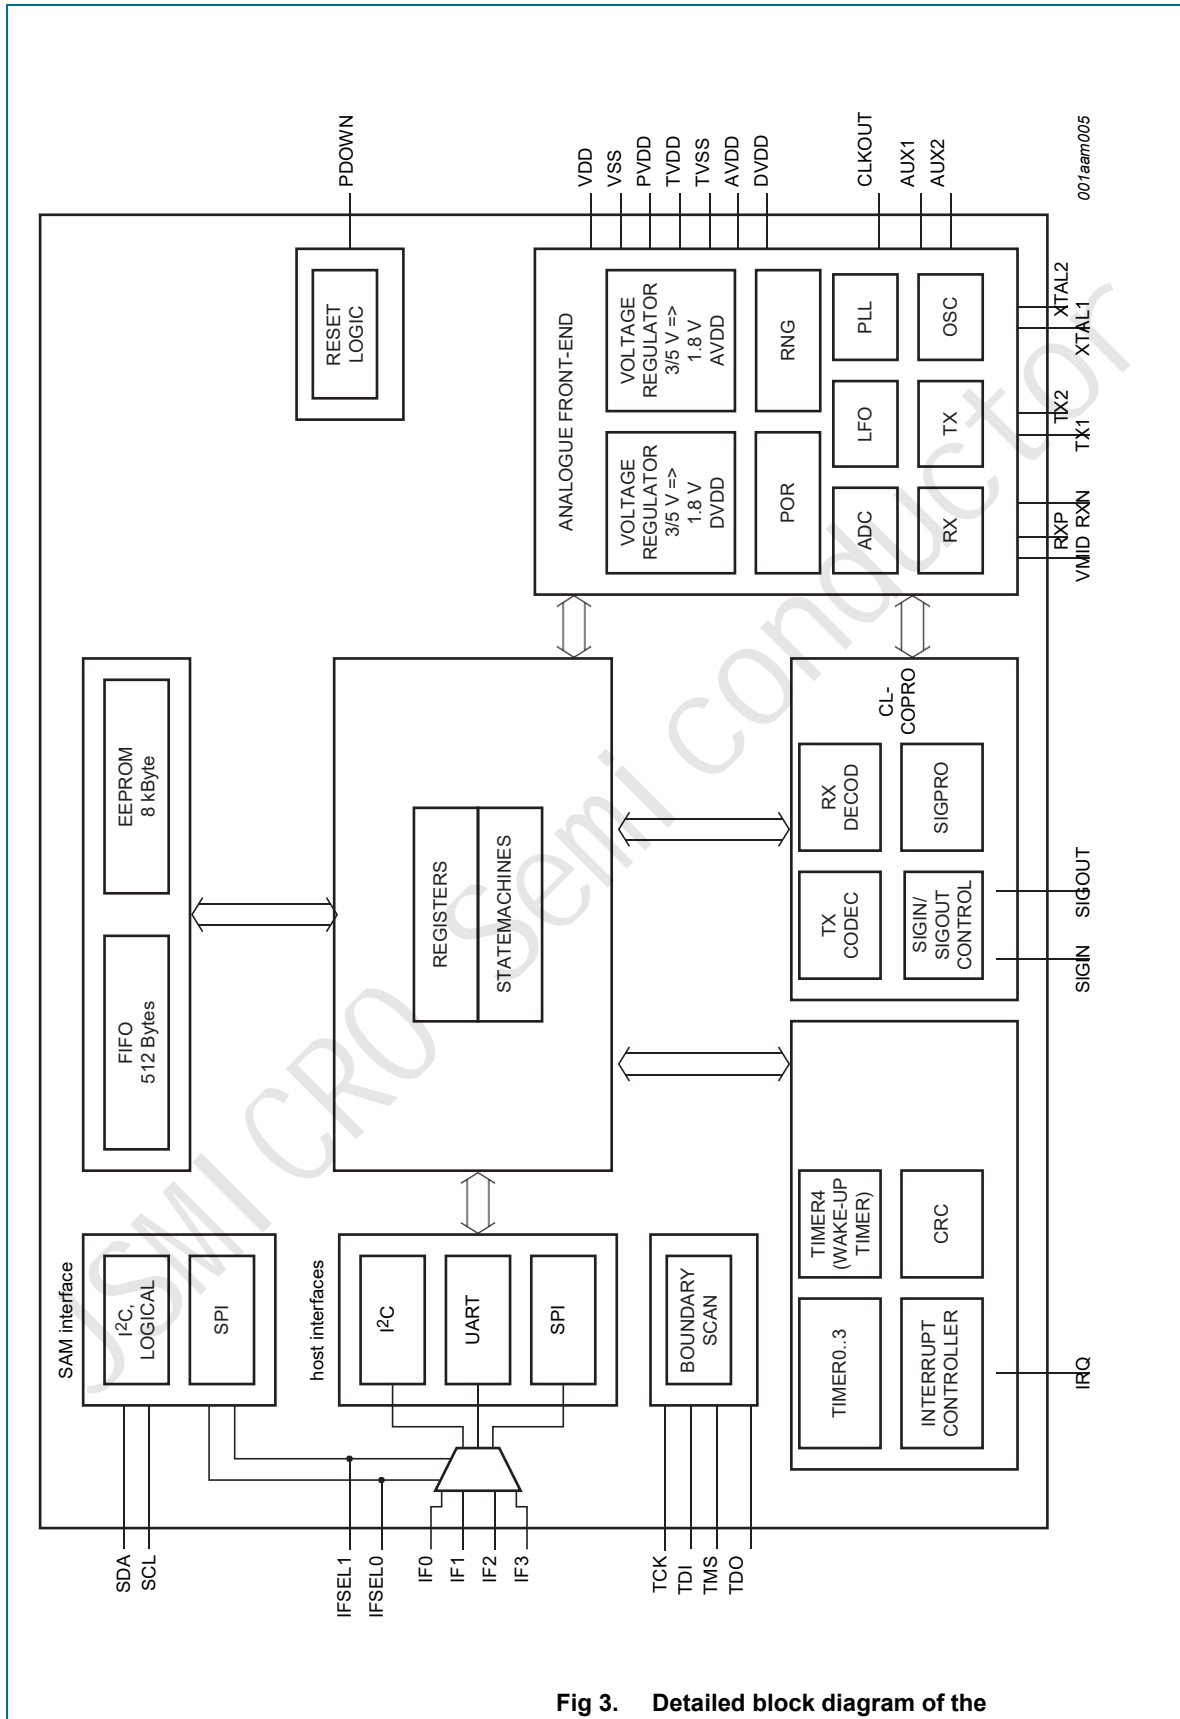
PDOWN

VDD
VSS
PVDD
TVDD
TVSS
AVDD
DVDD

CLKOUT
AUX1
AUX2

001aam005

RESET LOGIC

ANALOGUE FRONT-END

VOLTAGE REGULATOR 3/5 V => 1.8 V AVDD

VOLTAGE REGULATOR 3/5 V => 1.8 V DVDD

RNG

POR

PLL

OSC

LFO

TX

ADC

RX

XTAL2
XTAL1
TX2
TX1
RXN
RXP
VMID

EEPROM 8 kByte

FIFO 512 Bytes

REGISTERS

STATEMACHINES

CL-COPRO

RX DECOD

SIGPRO

TX CODEC

SIGIN/ SIGOUT CONTROL

SIGOUT
SIGIN

SAM interface

I$^2$C, LOGICAL

SPI

host interfaces

I$^2$C

UART

SPI

BOUNDARY SCAN

TIMER4 (WAKE-UP TIMER)

CRC

TIMER0..3

INTERRUPT CONTROLLER

IRQ

SDA
SCL

IFSEL1
IFSEL0

IF0
IF1
IF2
IF3

TCK
TDI
TMS
TDO

Fig 3. Detailed block diagram of the